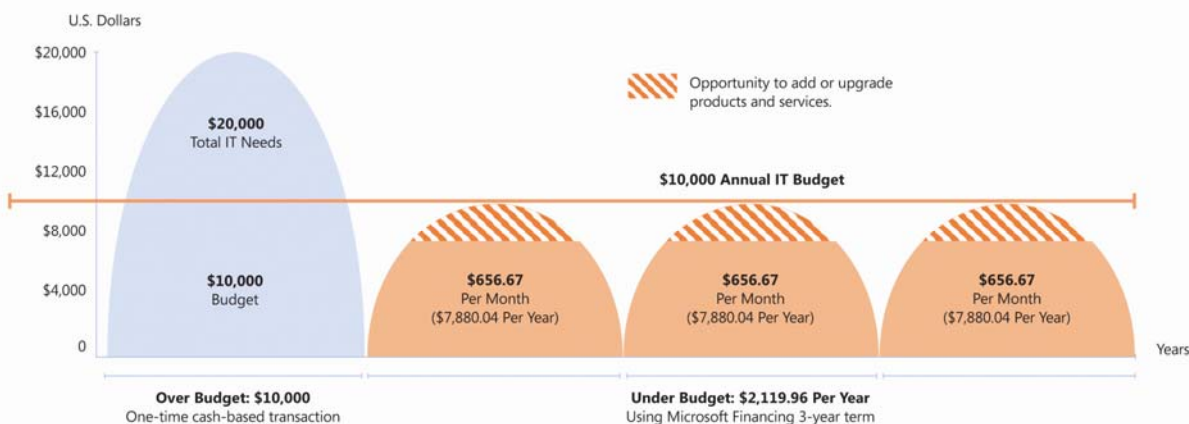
U.S. Dollars

$20,000
$16,000
$12,000
$8,000
$4,000
0

Opportunity to add or upgrade products and services.

$20,000
Total IT Needs

$10,000 Annual IT Budget

$10,000
Budget

$656.67
Per Month
($7,880.04 Per Year)

$656.67
Per Month
($7,880.04 Per Year)

$656.67
Per Month
($7,880.04 Per Year)

Years

Over Budget: $10,000
One-time cash-based transaction

Under Budget: $2,119.96 Per Year
Using Microsoft Financing 3-year term